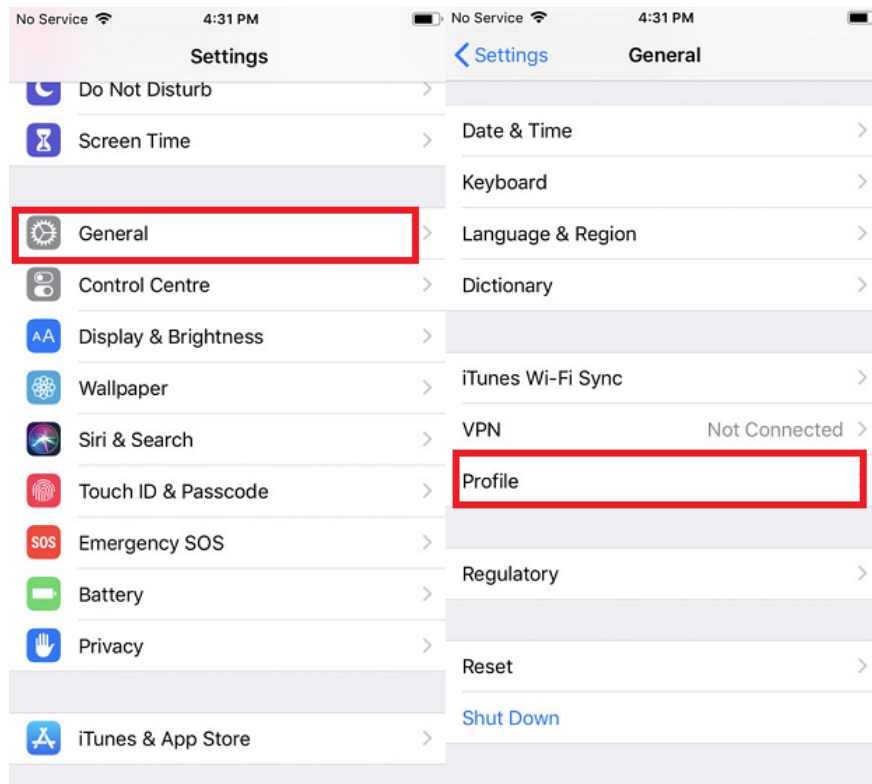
No Service 4:31 PM

Settings

Do Not Disturb

Screen Time

General

Control Centre

Display & Brightness

Wallpaper

Siri & Search

Touch ID & Passcode

SOS Emergency SOS

Battery

Privacy

iTunes & App Store

No Service 4:31 PM

Settings General

Date & Time

Keyboard

Language & Region

Dictionary

iTunes Wi-Fi Sync

VPN Not Connected

Profile

Regulatory

Reset

Shut Down